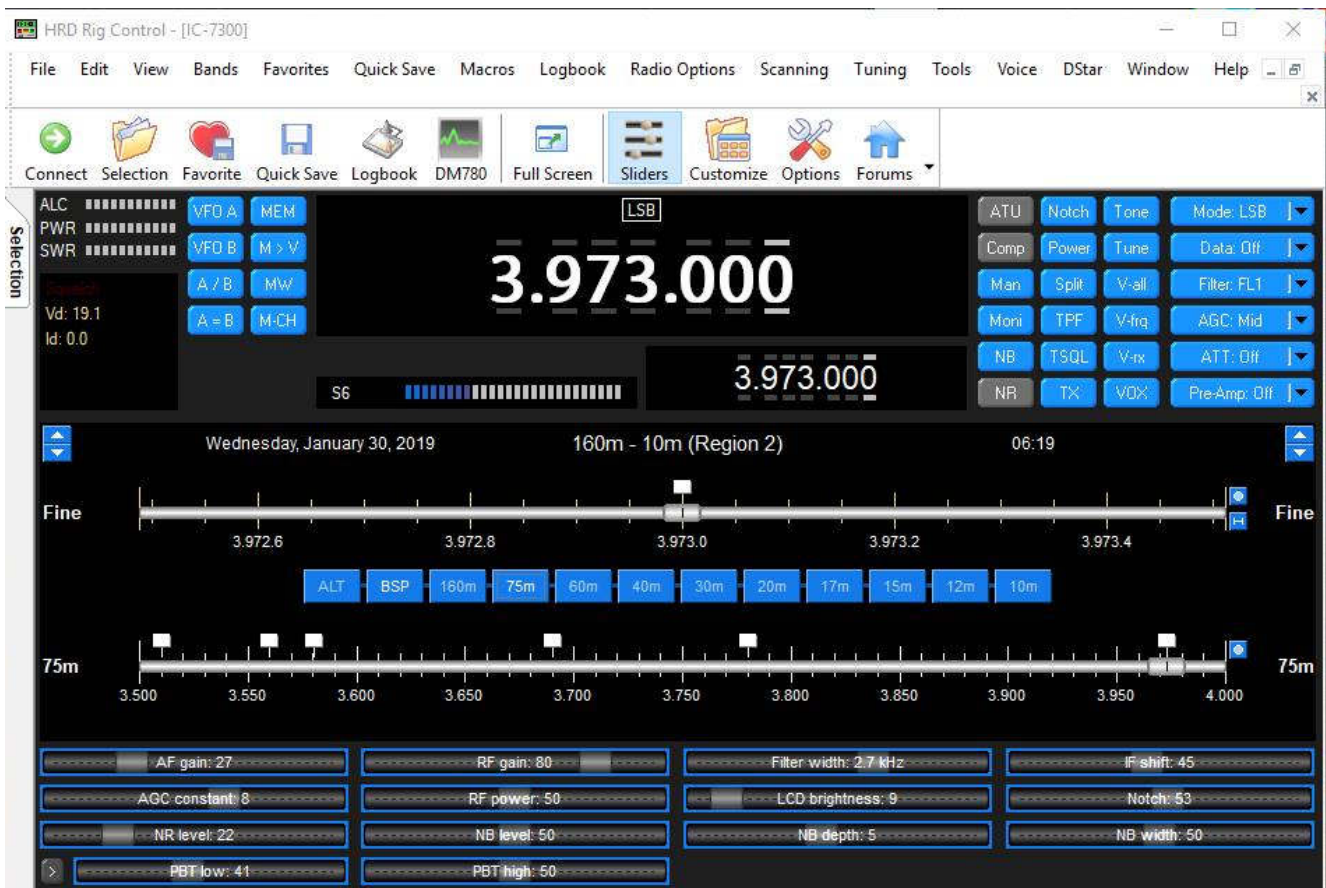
HRD Rig Control - [IC-7300]

File Edit View Bands Favorites Quick Save Macros Logbook Radio Options Scanning Tuning Tools Voice DStar Window Help

Connect Selection Favorite Quick Save Logbook DM780 Full Screen Sliders Customize Options Forums

Selection

ALC
PWR
SWR

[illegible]
Vd: 19.1
Id: 0.0

VFO A MEM
VFO B M > V
A / B MW
A = B M-CH

LSB
3.973.000

S6

3.973.000

ATU Notch Tone Mode: LSB
Comp Power Tune Data: Off
Man Split V-all Filter: FL1
Moni TPF V-frq AGC: Mid
NB TSQL V-rx ATT: Off
NR TX VOX Pre-Amp: Off

Wednesday, January 30, 2019 160m - 10m (Region 2) 06:19

Fine Fine
3.972.6 3.972.8 3.973.0 3.973.2 3.973.4

ALT BSP 160m 75m 60m 40m 30m 20m 17m 15m 12m 10m

75m 75m
3.500 3.550 3.600 3.650 3.700 3.750 3.800 3.850 3.900 3.950 4.000

AF gain: 27
RF gain: 80
Filter width: 2.7 kHz
IF shift: 45
AGC constant: 8
RF power: 50
LCD brightness: 9
Notch: 53
NR level: 22
NB level: 50
NB depth: 5
NB width: 50
PBT low: 41
PBT high: 50